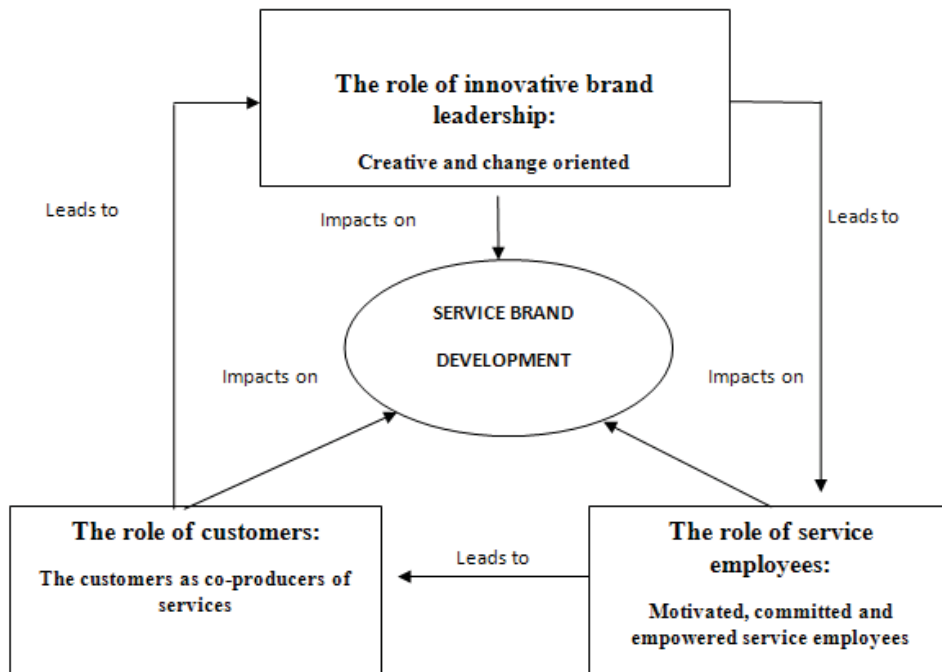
The role of innovative brand leadership:

Creative and change oriented

Leads to

Impacts on

Leads to

SERVICE BRAND DEVELOPMENT

Impacts on

Impacts on

The role of customers:

The customers as co-producers of services

Leads to

The role of service employees:

Motivated, committed and empowered service employees